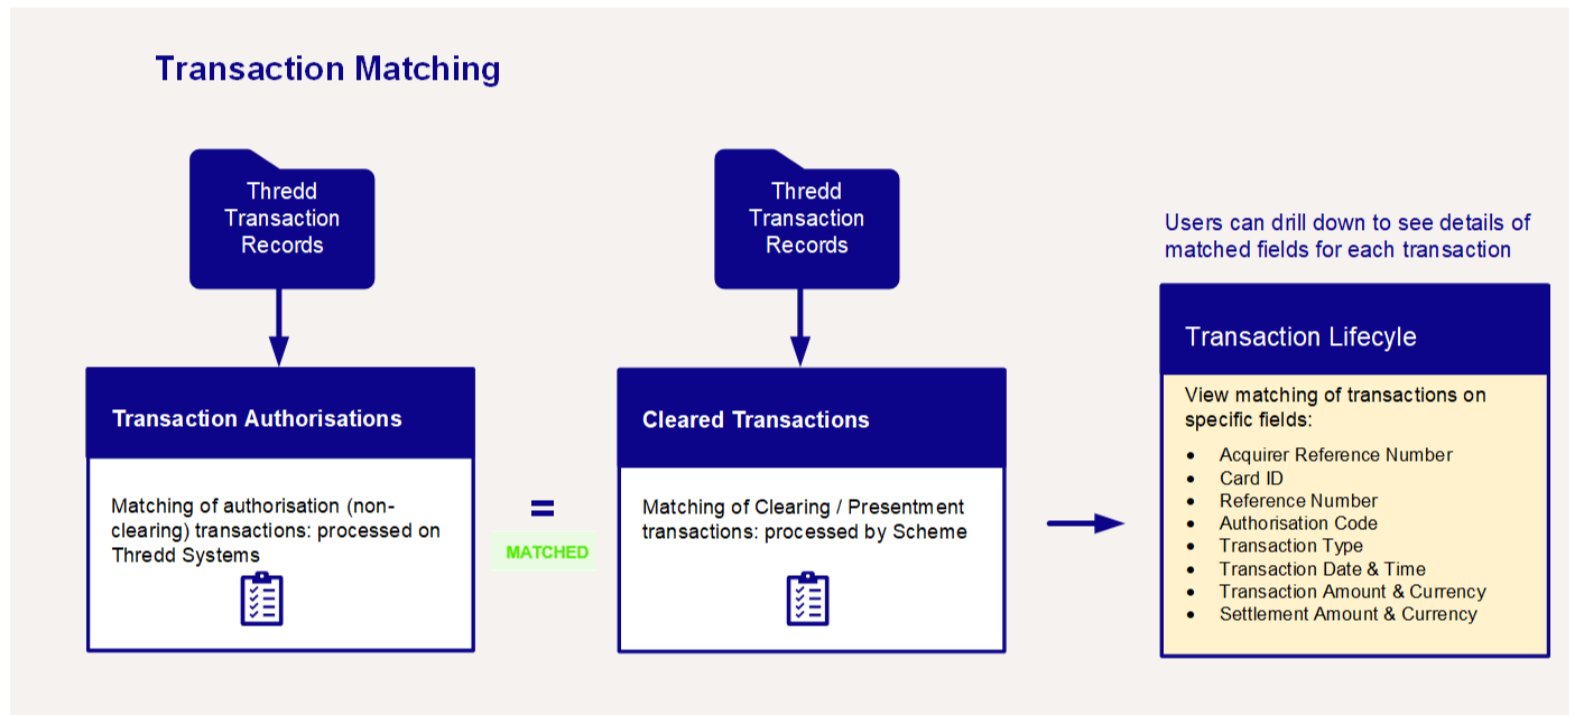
Transaction Matching

Thredd Transaction Records

Transaction Authorisations

Matching of authorisation (non-clearing) transactions: processed on Thredd Systems

=

MATCHED

Thredd Transaction Records

Cleared Transactions

Matching of Clearing / Presentment transactions: processed by Scheme

Users can drill down to see details of matched fields for each transaction

Transaction Lifecyle

View matching of transactions on specific fields:

- Acquirer Reference Number
- Card ID
- Reference Number
- Authorisation Code
- Transaction Type
- Transaction Date & Time
- Transaction Amount & Currency
- Settlement Amount & Currency